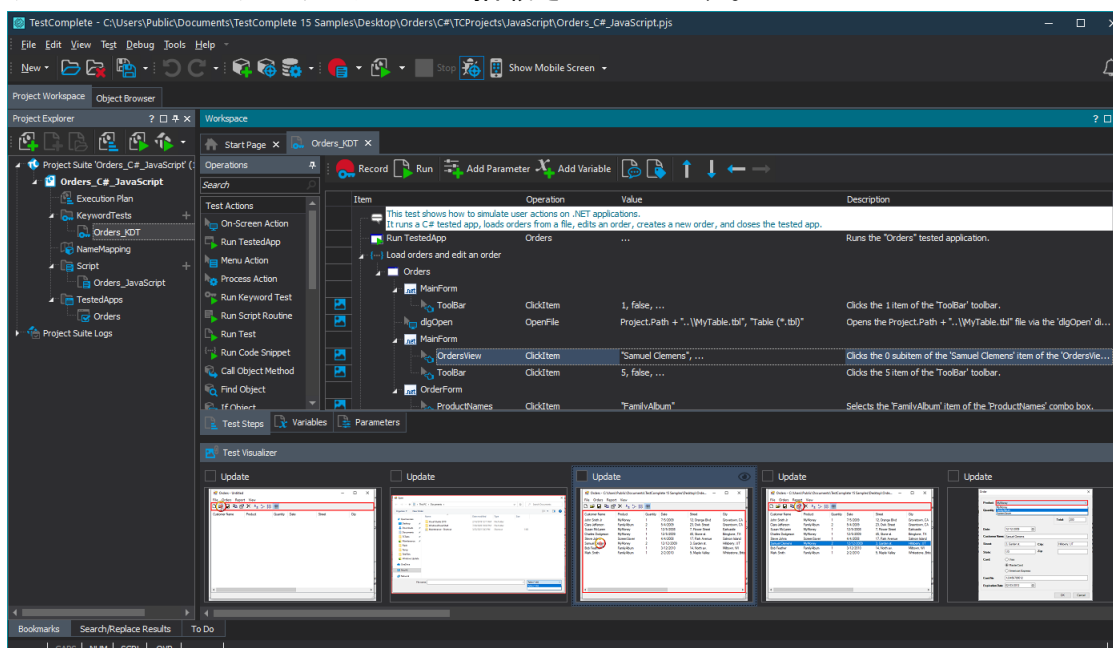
TestComplete - C:\Users\Public\Documents\TestComplete 15 Samples\Desktop\Orders\C#\TCProjects\JavaScript\Orders_C#_JavaScript.pjs

File Edit View Test Debug Tools Help

New Stop Show Mobile Screen

Project Workspace Object Browser

Project Explorer

Project Suite 'Orders_C#_JavaScript' (1
Orders_C#_JavaScript
Execution Plan
KeywordTests
Orders_KDT
NameMapping
Script
Orders_JavaScript
TestedApps
Orders
Project Suite Logs

Workspace

Start Page Orders_KDT

Operations
Search
Test Actions
On-Screen Action
Run TestedApp
Menu Action
Process Action
Run Keyword Test
Run Script Routine
Run Test
Run Code Snippet
Call Object Method
Find Object
If Object

Record Run Add Parameter Add Variable

| Item | Operation | Value | Description |
|---|---|---|---|
| This test shows how to simulate user actions on .NET applications. It runs a C# tested app, loads orders from a file, edits an order, creates a new order, and closes the tested app. | | | |
| Run TestedApp | Orders | ... | Runs the "Orders" tested application. |
| Load orders and edit an order | | | |
| Orders | | | |
| MainForm | | | |
| ToolBar | ClickItem | 1, false, ... | Clicks the 1 item of the 'ToolBar' toolbar. |
| dlgOpen | OpenFile | Project.Path + "..\\MyTable.tbl", "Table (*.tbl)" | Opens the Project.Path + "..\\MyTable.tbl" file via the 'dlgOpen' di... |
| MainForm | | | |
| OrdersView | ClickItem | "Samuel Clemens", ... | Clicks the 0 subitem of the 'Samuel Clemens' item of the 'OrdersVie... |
| ToolBar | ClickItem | 5, false, ... | Clicks the 5 item of the 'ToolBar' toolbar. |
| OrderForm | | | |
| ProductNames | ClickItem | "FamilyAlbum" | Selects the 'FamilyAlbum' item of the 'ProductNames' combo box. |

Test Steps Variables Parameters

Test Visualizer

Update Update Update Update Update

Bookmarks Search/Replace Results To Do